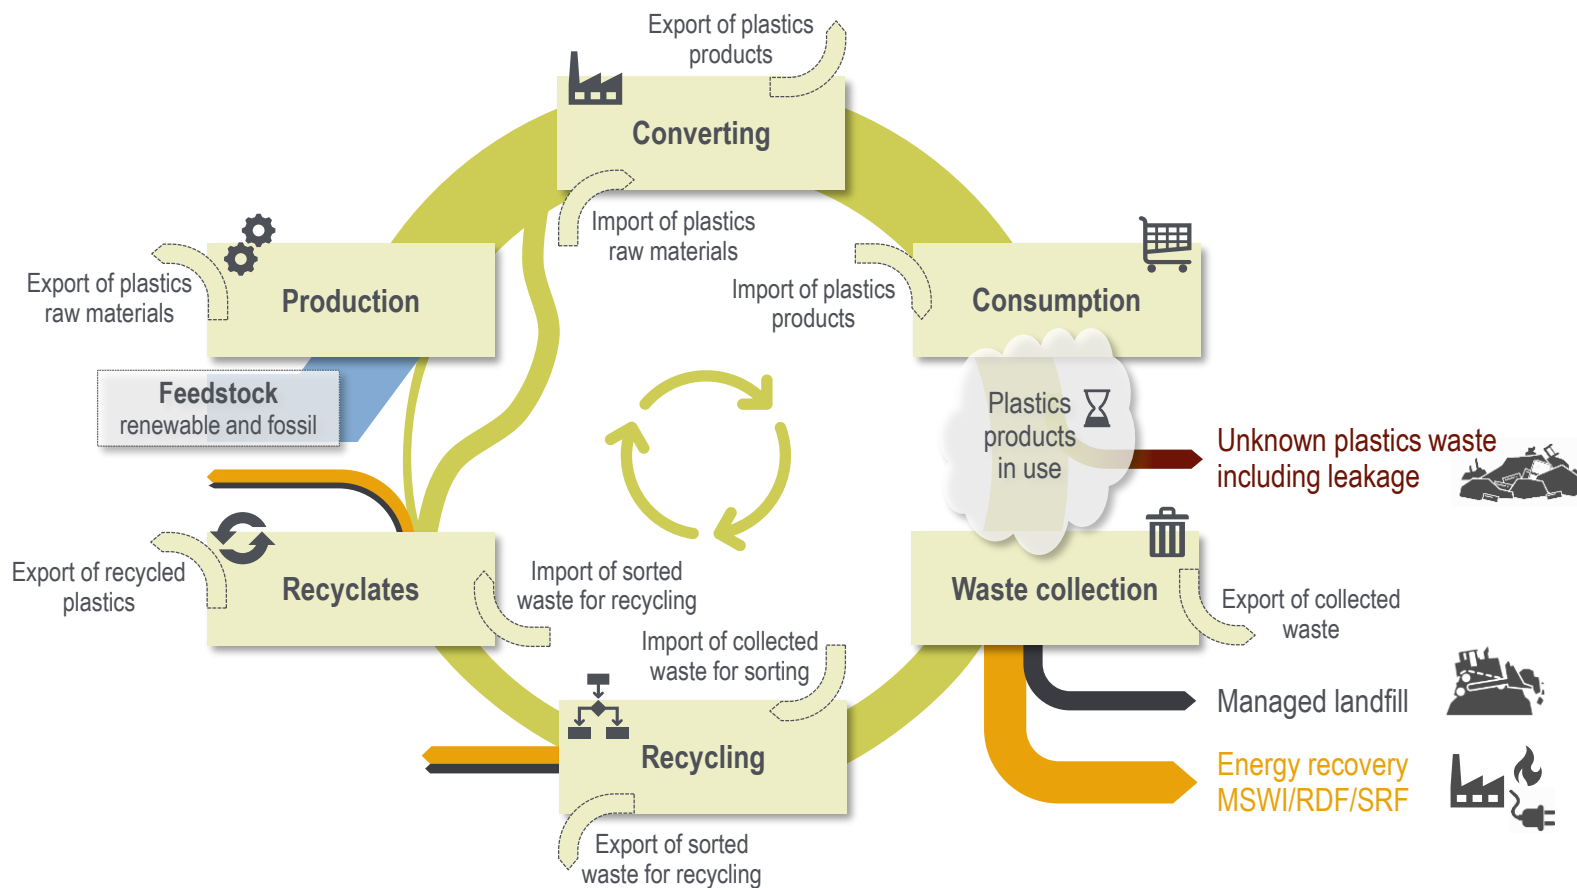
Export of plastics products

Converting

Import of plastics raw materials

Export of plastics raw materials

Production

Import of plastics products

Consumption

Feedstock
renewable and fossil

Plastics products in use

Unknown plastics waste including leakage

Export of recycled plastics

Recyclates

Import of sorted waste for recycling

Waste collection

Export of collected waste

Import of collected waste for sorting

Managed landfill

Recycling

Energy recovery
MSWI/RDF/SRF

Export of sorted waste for recycling